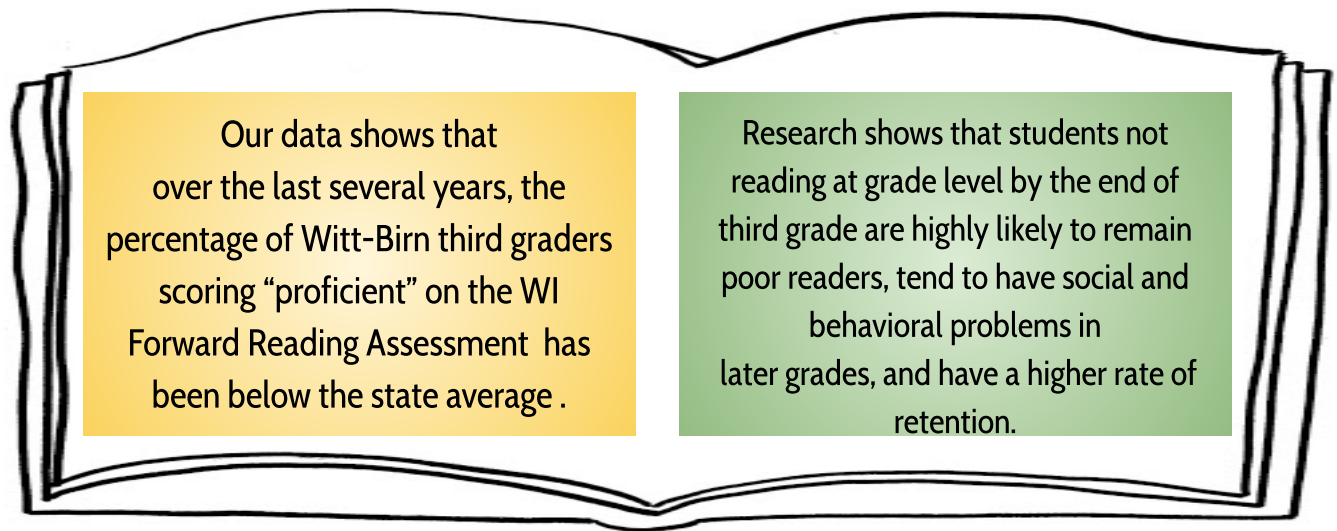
Our data shows that over the last several years, the percentage of Witt-Birn third graders scoring “proficient” on the WI Forward Reading Assessment  has been below the state average .

Research shows that students not reading at grade level by the end of third grade are highly likely to remain poor readers, tend to have social and behavioral problems in later grades, and have a higher rate of retention.